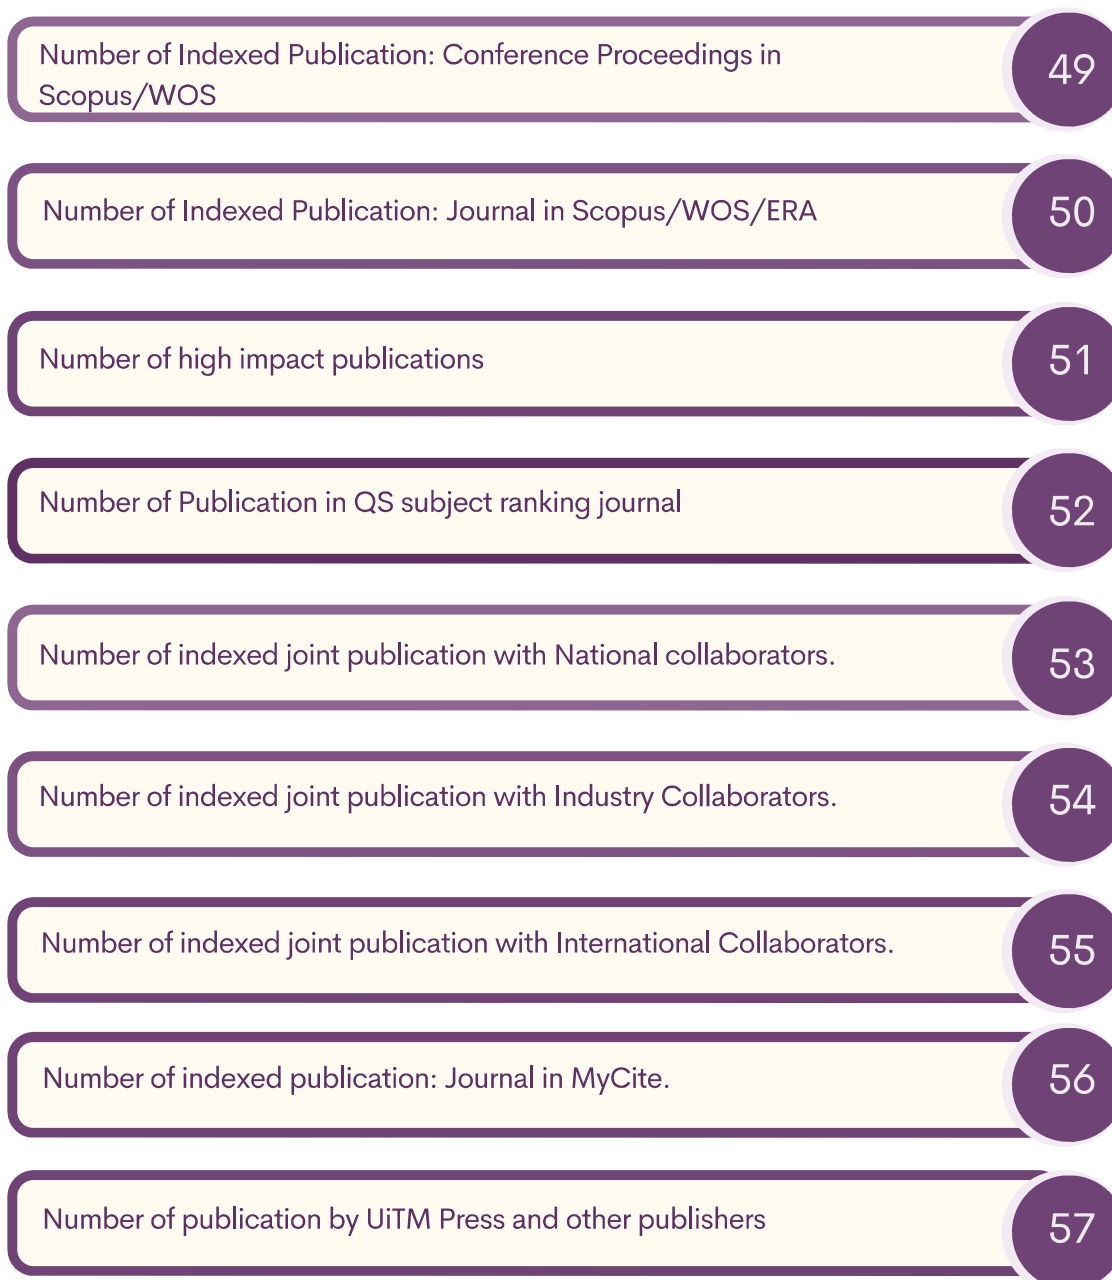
Number of Indexed Publication: Conference Proceedings in Scopus/WOS

49

Number of Indexed Publication: Journal in Scopus/WOS/ERA

50

Number of high impact publications

51

Number of Publication in QS subject ranking journal

52

Number of indexed joint publication with National collaborators.

53

Number of indexed joint publication with Industry Collaborators.

54

Number of indexed joint publication with International Collaborators.

55

Number of indexed publication: Journal in MyCite.

56

Number of publication by UiTM Press and other publishers

57